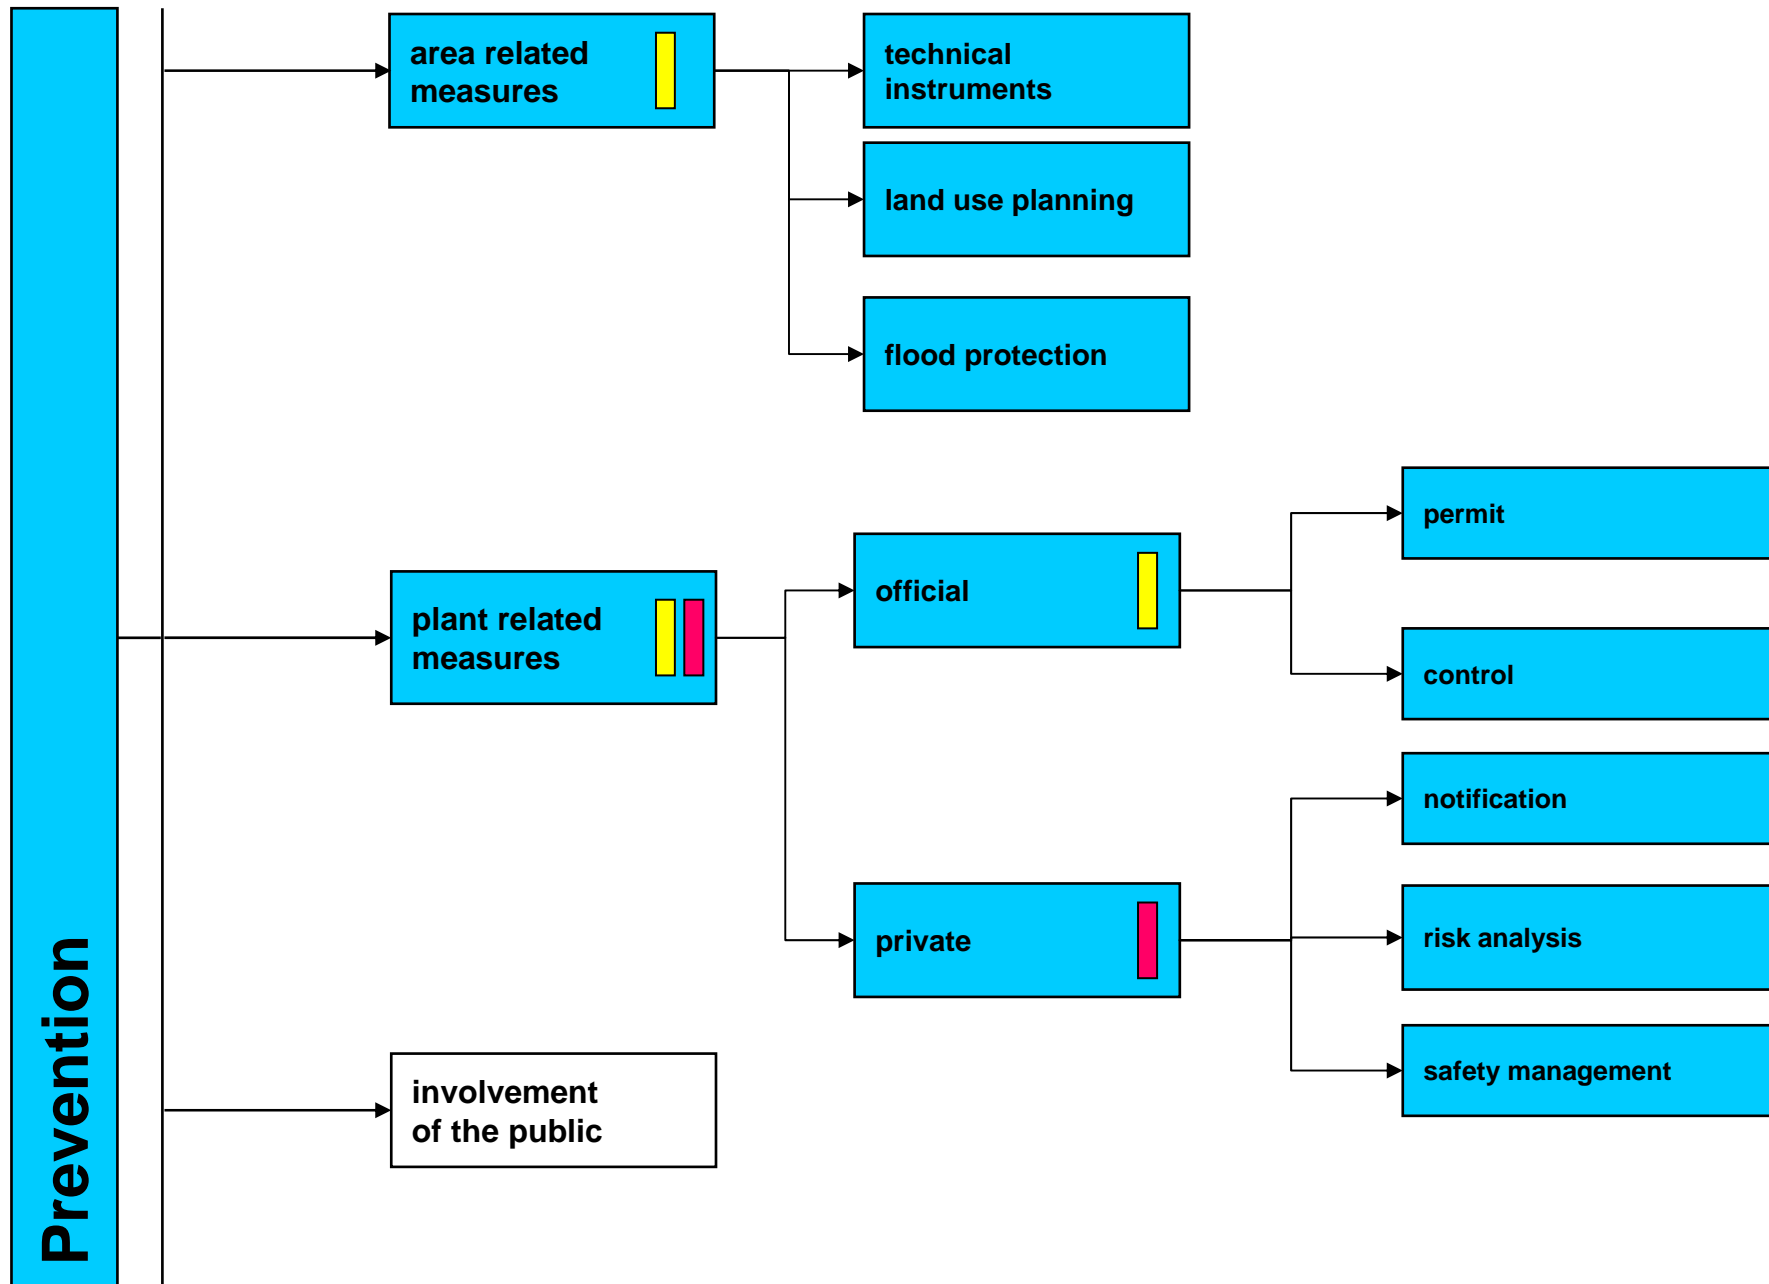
Prevention

area related measures

technical instruments

land use planning

flood protection

plant related measures

official

permit

control

private

notification

risk analysis

safety management

involvement of the public